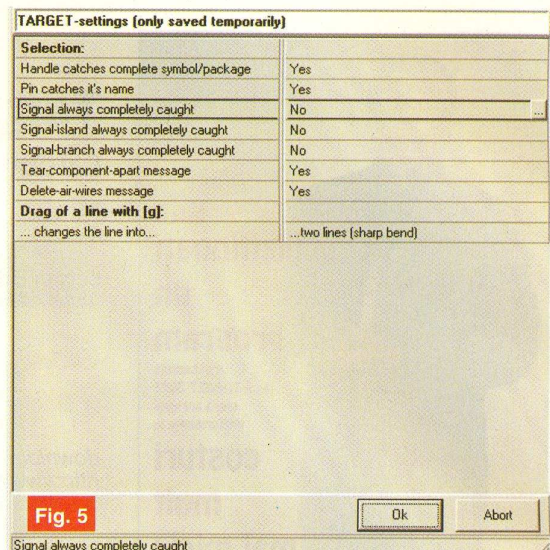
TARGET-settings (only saved temporarily)

| Selection: | |
|---|---|
| Handle catches complete symbol/package | Yes |
| Pin catches it's name | Yes |
| Signal always completely caught | No ... |
| Signal-island always completely caught | No |
| Signal-branch always completely caught | No |
| Tear-component-apart message | Yes |
| Delete-air-wires message | Yes |
| Drag of a line with [g]: | |
| ... changes the line into... | ...two lines (sharp bend) |

Fig. 5

Ok

Abort

Signal always completely caught